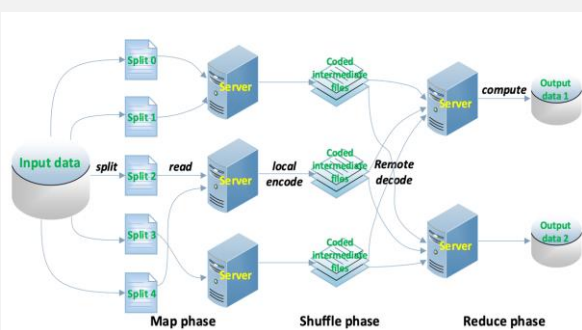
Input data

split

Split 0

Split 1

Split 2

Split 3

Split 4

read

Server

Server

Server

local encode

Coded intermediate files

Coded intermediate files

Coded intermediate files

Remote decode

Server

Server

compute

Output data 1

Output data 2

Map phase

Shuffle phase

Reduce phase